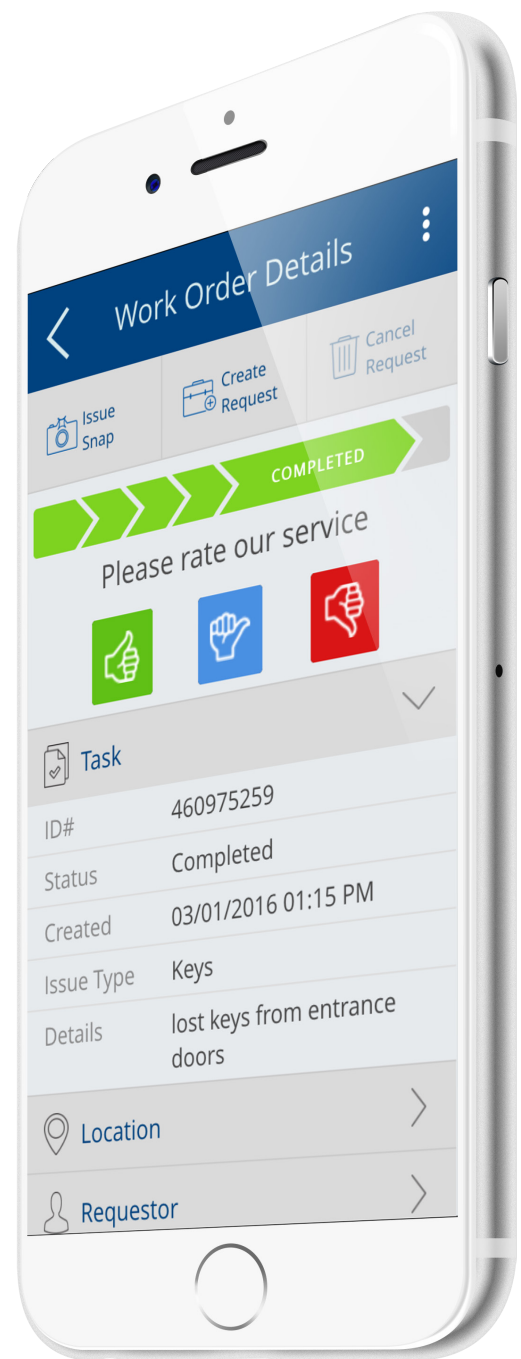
Work Order Details

Issue Snap

Create Request

Cancel Request

COMPLETED

Please rate our service

Task

ID# 460975259

Status Completed

Created 03/01/2016 01:15 PM

Issue Type Keys

Details lost keys from entrance doors

Location

Requestor